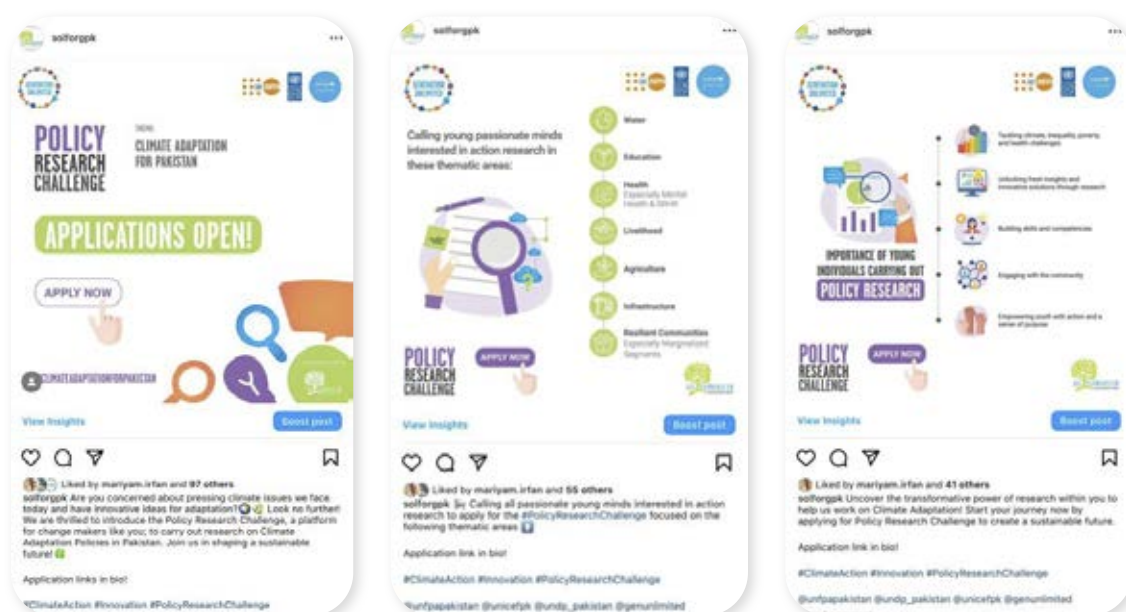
solforgpk

POLICY RESEARCH CHALLENGE

THEME: CLIMATE ADAPTATION FOR PAKISTAN

APPLICATIONS OPEN!

APPLY NOW

CLIMATEADAPTATIONFORPAKISTAN

View Insights

Boost post

Liked by mariyam.irfan and 97 others

solforgpk Are you concerned about pressing climate issues we face today and have innovative ideas for adaptation? Look no further! We are thrilled to introduce the Policy Research Challenge, a platform for change makers like you; to carry out research on Climate Adaptation Policies in Pakistan. Join us in shaping a sustainable future!

Application links in bio!

#ClimateAction #Innovation #PolicyResearchChallenge

solforgpk

Calling young passionate minds interested in action research in these thematic areas:

Water

Education

Health Especially Mental Health & SRHR

Livelihood

Agriculture

Infrastructure

Resilient Communities Especially Marginalized Segments

POLICY RESEARCH CHALLENGE

APPLY NOW

View Insights

Boost post

Liked by mariyam.irfan and 55 others

solforgpk Calling all passionate young minds interested in action research to apply for the #PolicyResearchChallenge focused on the following thematic areas

Application link in bio!

#ClimateAction #Innovation #PolicyResearchChallenge

@unfpapakistan @unicefpk @undp_pakistan @genunlimited

solforgpk

IMPORTANCE OF YOUNG INDIVIDUALS CARRYING OUT POLICY RESEARCH

Tackling climate, inequality, poverty and health challenges

Unlocking fresh insights and innovative solutions through research

Building skills and competencies

Engaging with the community

Empowering youth with action and a sense of purpose

POLICY RESEARCH CHALLENGE

APPLY NOW

View Insights

Boost post

Liked by mariyam.irfan and 41 others

solforgpk Uncover the transformative power of research within you to help us work on Climate Adaptation! Start your journey now by applying for Policy Research Challenge to create a sustainable future.

Application link in bio!

#ClimateAction #Innovation #PolicyResearchChallenge

@unfpapakistan @undp_pakistan @unicefpk @genunlimited